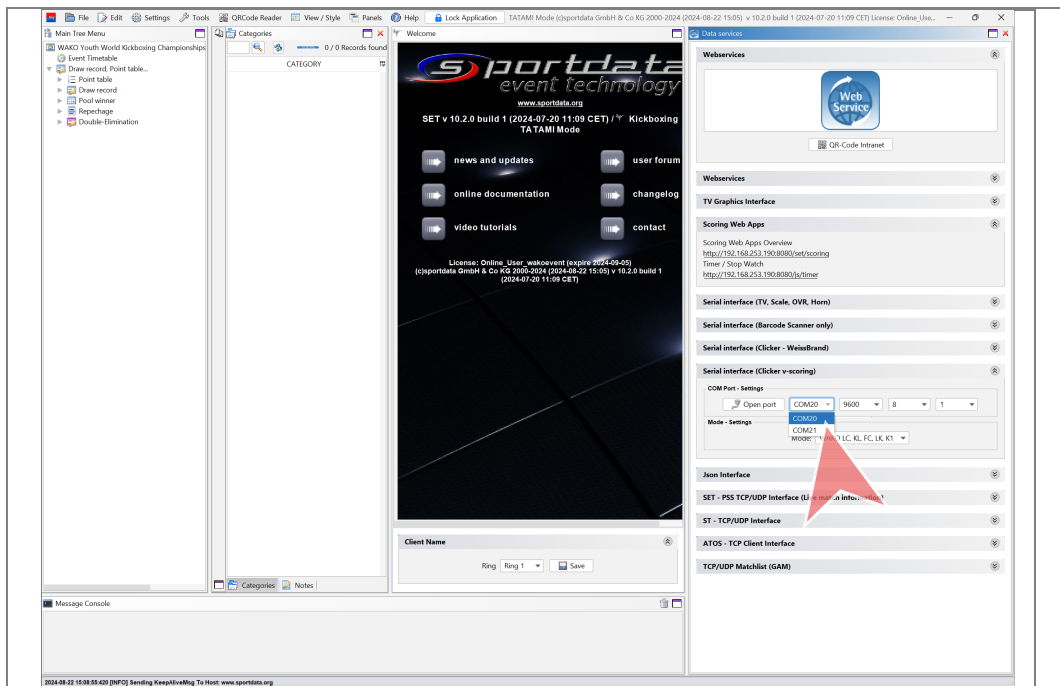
File Edit Settings Tools QRCode Reader View / Style Panels Help Lock Application TATAMI Mode (c)sportdata GmbH & Co KG 2000-2024 (2024-08-22 15:05) v 10.2.0 build 1 (2024-07-20 11:09 CET) License: Online_Use...

Main Tree Menu
WAKO Youth World Kickboxing Championships
Event Timetable
Draw record, Point table...
Point table
Draw record
Pool winner
Repechage
Double-Elimination

Categories
0 / 0 Records found
CATEGORY

Categories Notes

Welcome
sportdata
event technology
www.sportdata.org
SET v 10.2.0 build 1 (2024-07-20 11:09 CET) / Kickboxing TATAMI Mode
news and updates
user forum
online documentation
changelog
video tutorials
contact
License: Online_User_wakoevent (expire 2024-09-05)
(c)sportdata GmbH & Co KG 2000-2024 (2024-08-22 15:05) v 10.2.0 build 1 (2024-07-20 11:09 CET)

Client Name
Ring Ring 1 Save

Data services
Webservices
Web Service
QR-Code Intranet
Webservices
TV Graphics Interface
Scoring Web Apps
Scoring Web Apps Overview
http://192.168.253.190:8080/set/scoring
Timer / Stop Watch
http://192.168.253.190:8080/js/timer
Serial interface (TV, Scale, OVR, Horn)
Serial interface (Barcode Scanner only)
Serial interface (Clicker - WeissBrand)
Serial interface (Clicker v-scoring)
COM Port - Settings
Open port COM20 9600 8 1
COM20
COM21
Mode - Settings
Mode: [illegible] LC, KL, FC, LK, K1
Json Interface
SET - PSS TCP/UDP Interface (Li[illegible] match info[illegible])
ST - TCP/UDP Interface
ATOS - TCP Client Interface
TCP/UDP Matchlist (GAM)

Message Console

2024-08-22 15:08:55:420 [INFO] Sending KeepAliveMsg To Host: www.sportdata.org